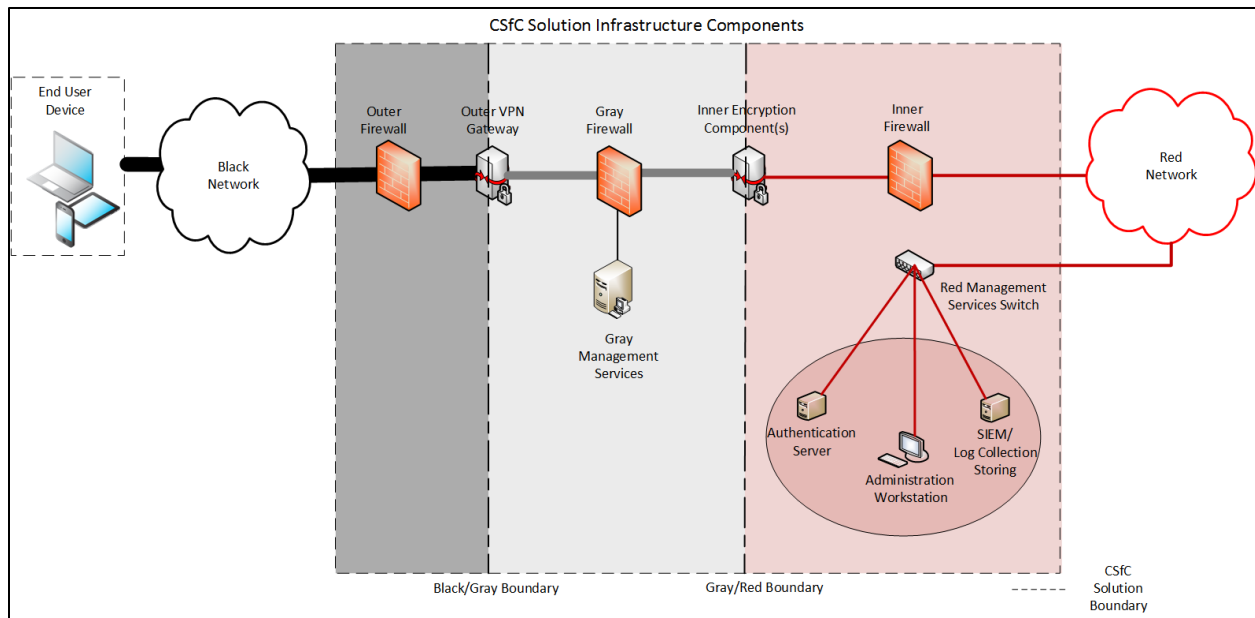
CSfC Solution Infrastructure Components

End User Device

Black Network

Outer Firewall

Outer VPN Gateway

Gray Firewall

Inner Encryption Component(s)

Inner Firewall

Red Network

Gray Management Services

Red Management Services Switch

Authentication Server

Administration Workstation

SIEM/ Log Collection Storing

Black/Gray Boundary

Gray/Red Boundary

CSfC Solution Boundary